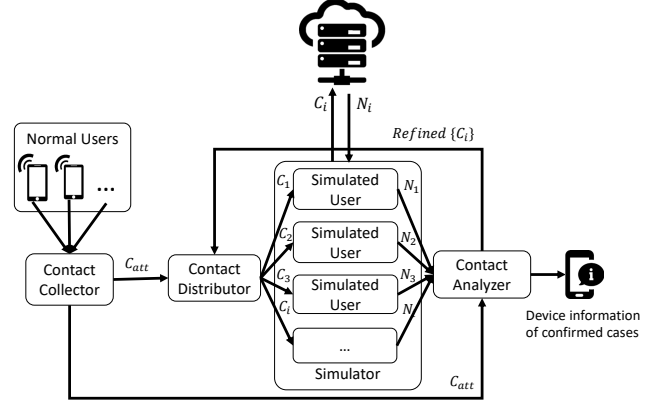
$C_i$ $N_i$

$Refined\ \{C_i\}$

Normal Users

...

Contact Collector

$C_{att}$

Contact Distributor

$C_1$ Simulated User $N_1$

$C_2$ Simulated User $N_2$

$C_3$ $C_i$ Simulated User $N_3$ $N_i$

...

Simulator

Contact Analyzer

Device information of confirmed cases

$C_{att}$